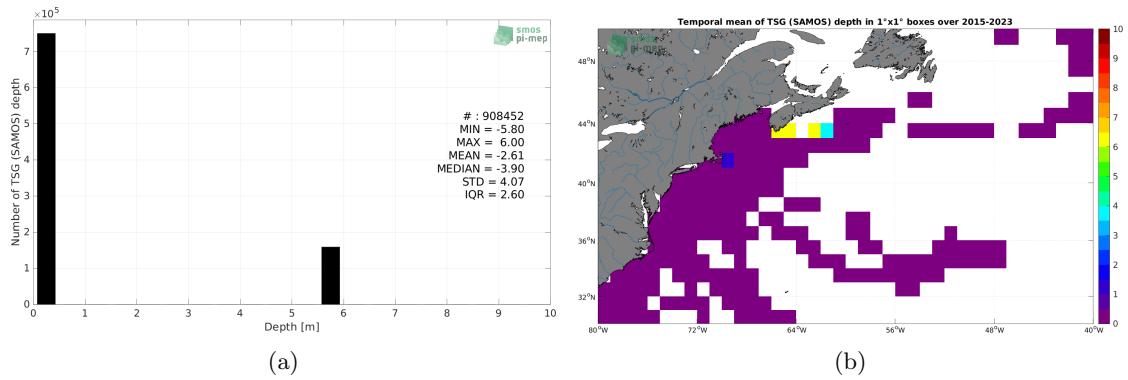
$\times 10^5$
smos
pi-mep
7
6
5
4
3
2
1
0
Number of TSG (SAMOS) depth
# : 908452
MIN = -5.80
MAX = 6.00
MEAN = -2.61
MEDIAN = -3.90
STD = 4.07
IQR = 2.60
0 1 2 3 4 5 6 7 8 9 10
Depth [m]
(a)

Temporal mean of TSG (SAMOS) depth in 1°x1° boxes over 2015-2023
smos
pi-mep
48°N
44°N
40°N
36°N
32°N
80°W 72°W 64°W 56°W 48°W 40°W
10
9
8
7
6
5
4
3
2
1
0
(b)